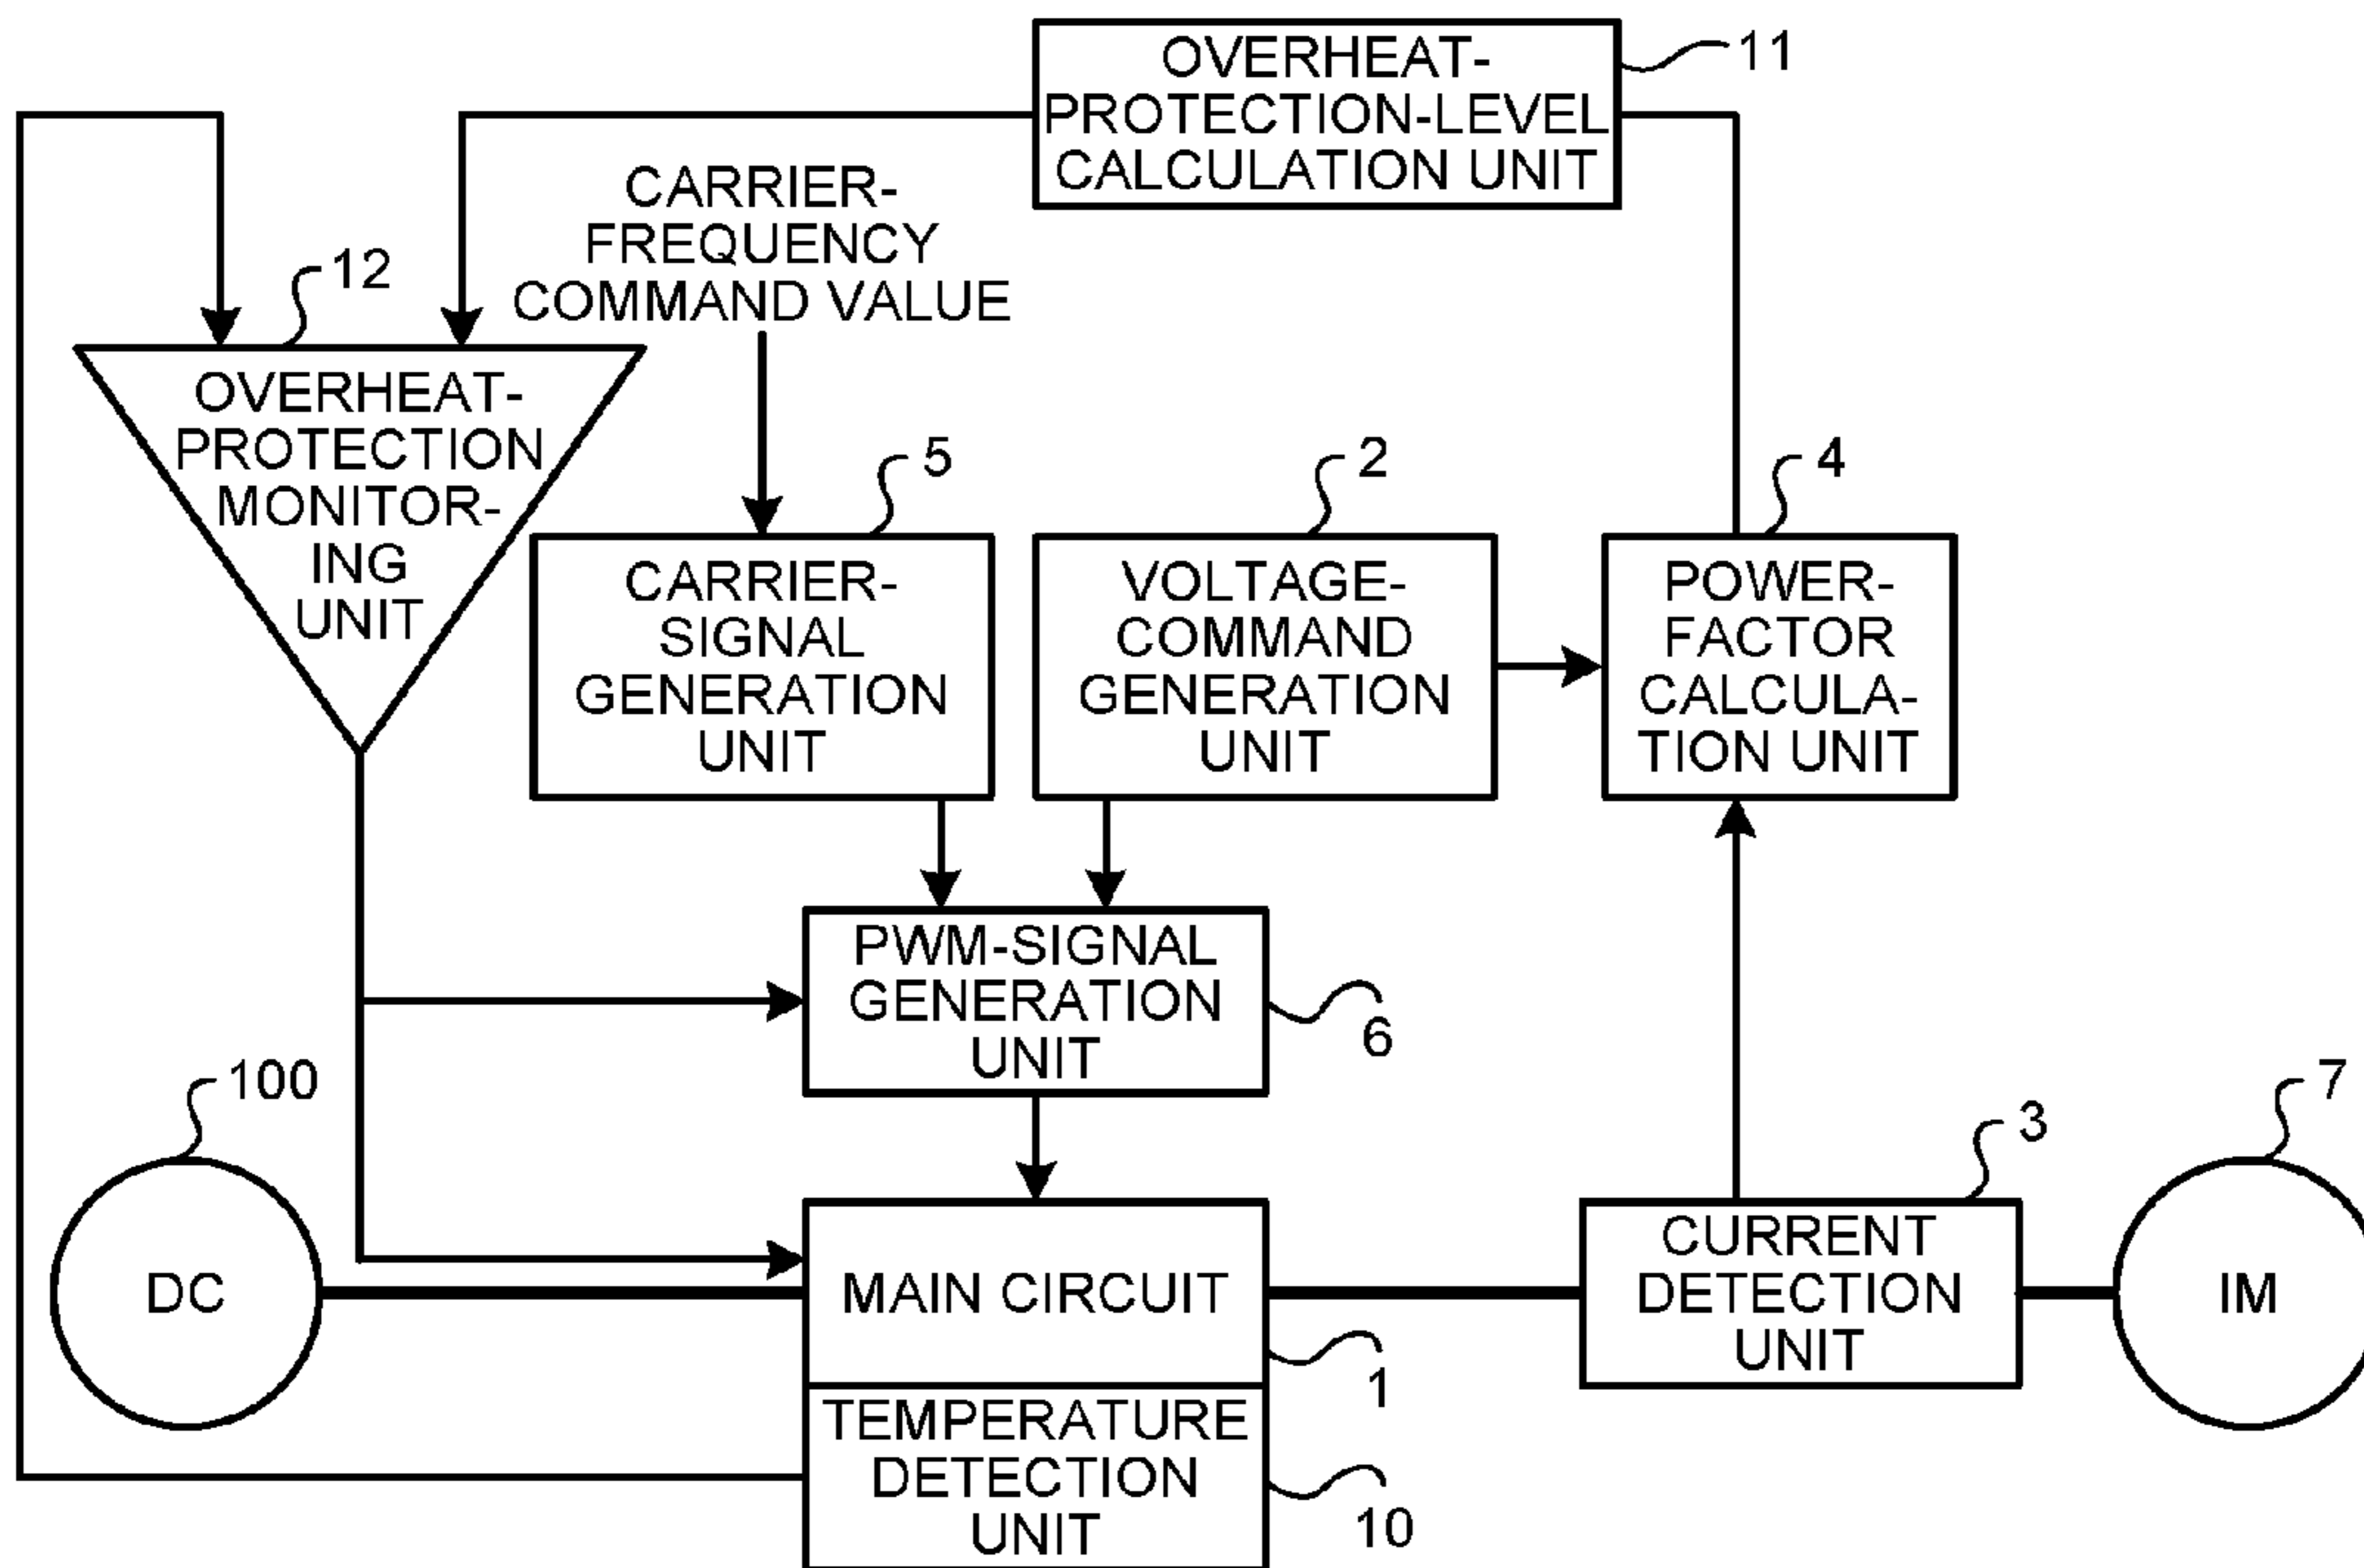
OVERHEAT-PROTECTION-LEVEL CALCULATION UNIT

11

CARRIER-FREQUENCY COMMAND VALUE

12

OVERHEAT-PROTECTION MONITORING UNIT

5

CARRIER-SIGNAL GENERATION UNIT

2

VOLTAGE-COMMAND GENERATION UNIT

4

POWER-FACTOR CALCULATION UNIT

PWM-SIGNAL GENERATION UNIT

6

100

DC

MAIN CIRCUIT

1

TEMPERATURE DETECTION UNIT

10

3

CURRENT DETECTION UNIT

7

IM